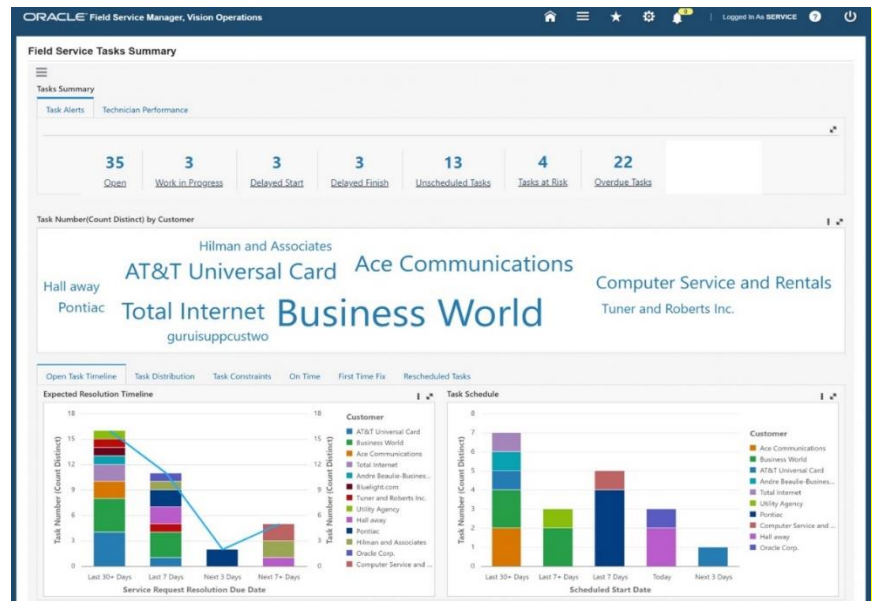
ORACLE Field Service Manager, Vision Operations

Logged In As SERVICE

Field Service Tasks Summary

Tasks Summary

Task Alerts | Technician Performance

| 35 | 3 | 3 | 3 | 13 | 4 | 22 |
|---|---|---|---|---|---|---|
| Open | Work in Progress | Delayed Start | Delayed Finish | Unscheduled Tasks | Tasks at Risk | Overdue Tasks |

Task Number(Count Distinct) by Customer

Hilman and Associates
AT&T Universal Card
Ace Communications
Hall away
Computer Service and Rentals
Pontiac
Total Internet
Business World
Tuner and Roberts Inc.
guruisuppcustwo

Open Task Timeline | Task Distribution | Task Constraints | On Time | First Time Fix | Rescheduled Tasks

Expected Resolution Timeline

18 15 12 9 6 3 0

Task Number (Count Distinct)

Last 30+ Days | Last 7 Days | Next 3 Days | Next 7+ Days

Service Request Resolution Due Date

Customer
AT&T Universal Card
Business World
Ace Communications
Total Internet
Andre Beaulie-Busines...
Bluelight.com
Tuner and Roberts Inc.
Utility Agency
Hall away
Pontiac
Hilman and Associates
Oracle Corp.
Computer Service and ...

Task Schedule

8 7 6 5 4 3 2 1 0

Task Number (Count Distinct)

Last 30+ Days | Last 7+ Days | Last 7 Days | Today | Next 3 Days

Scheduled Start Date

Customer
Ace Communications
Business World
AT&T Universal Card
Andre Beaulie-Busines...
Total Internet
Utility Agency
Pontiac
Computer Service and ...
Hall away
Oracle Corp.